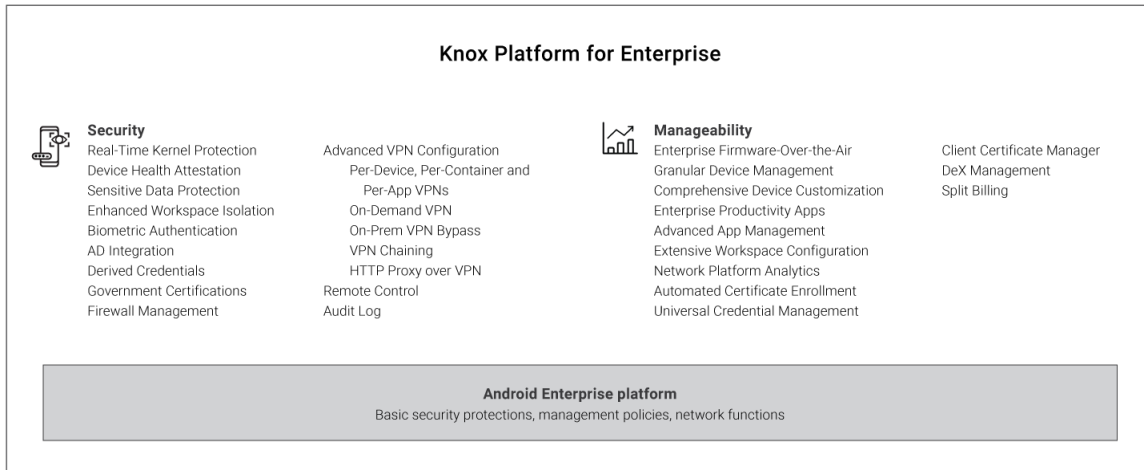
Knox Platform for Enterprise

Security
Real-Time Kernel Protection
Device Health Attestation
Sensitive Data Protection
Enhanced Workspace Isolation
Biometric Authentication
AD Integration
Derived Credentials
Government Certifications
Firewall Management

Advanced VPN Configuration
Per-Device, Per-Container and Per-App VPNs
On-Demand VPN
On-Prem VPN Bypass
VPN Chaining
HTTP Proxy over VPN
Remote Control
Audit Log

Manageability
Enterprise Firmware-Over-the-Air
Granular Device Management
Comprehensive Device Customization
Enterprise Productivity Apps
Advanced App Management
Extensive Workspace Configuration
Network Platform Analytics
Automated Certificate Enrollment
Universal Credential Management

Client Certificate Manager
DeX Management
Split Billing

Android Enterprise platform
Basic security protections, management policies, network functions